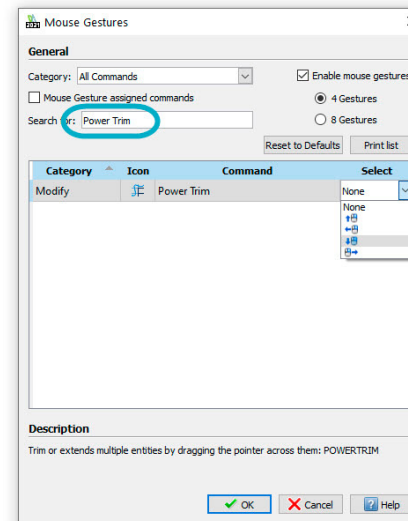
Mouse Gestures

General

Category: All Commands

Enable mouse gestures

Mouse Gesture assigned commands

4 Gestures

Search for: Power Trim

8 Gestures

Reset to Defaults

Print list

| Category | Icon | Command | Select |
|---|---|---|---|
| Modify | | Power Trim | None |

None

Description

Trim or extends multiple entities by dragging the pointer across them: POWERTRIM

OK

Cancel

Help